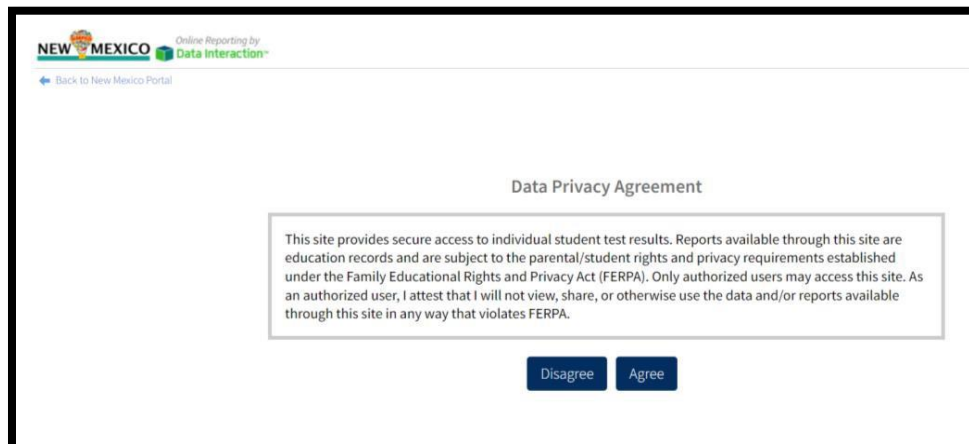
NEW MEXICO Online Reporting by Data Interaction™

Back to New Mexico Portal

Data Privacy Agreement

This site provides secure access to individual student test results. Reports available through this site are education records and are subject to the parental/student rights and privacy requirements established under the Family Educational Rights and Privacy Act (FERPA). Only authorized users may access this site. As an authorized user, I attest that I will not view, share, or otherwise use the data and/or reports available through this site in any way that violates FERPA.

Disagree Agree